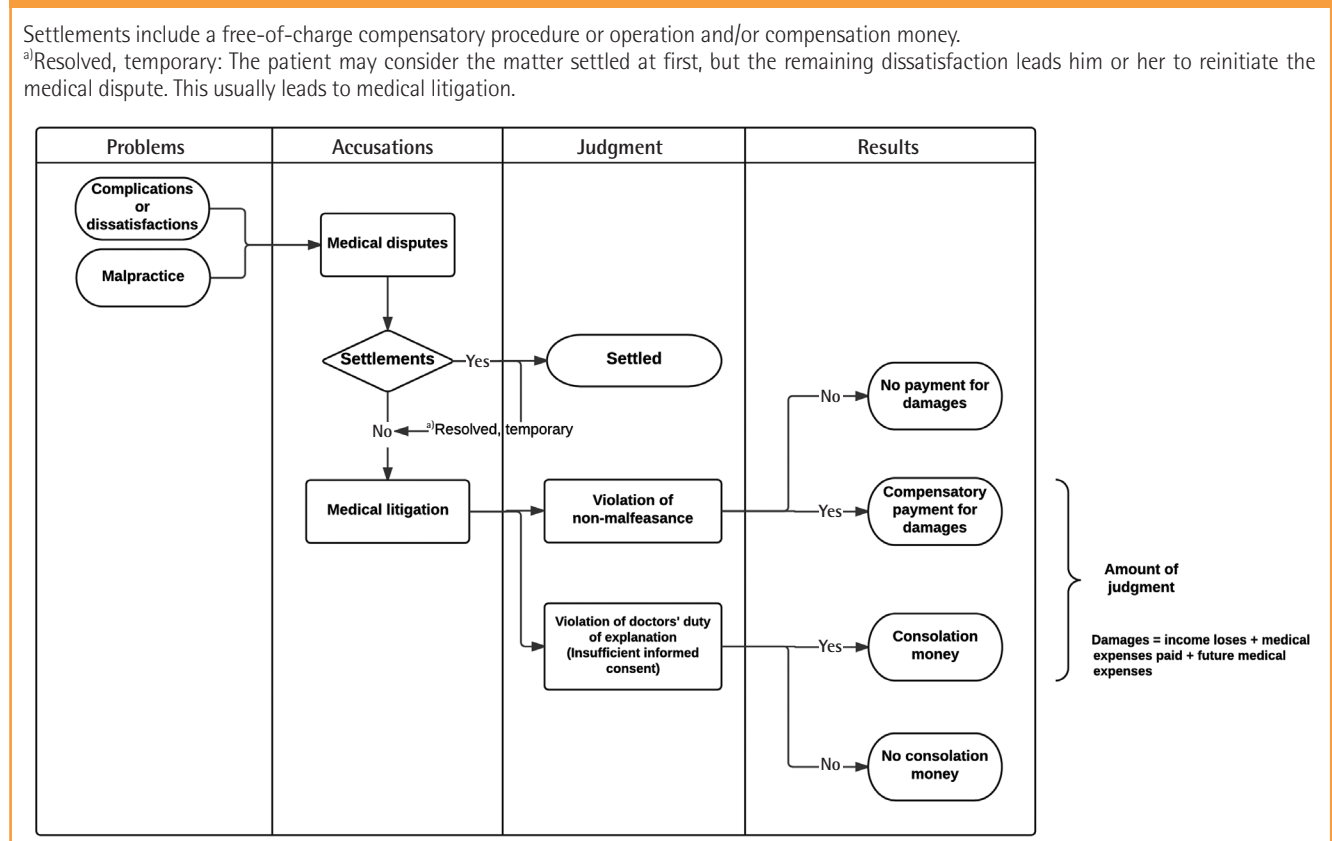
Settlements include a free-of-charge compensatory procedure or operation and/or compensation money.
$^{a)}$Resolved, temporary: The patient may consider the matter settled at first, but the remaining dissatisfaction leads him or her to reinitiate the medical dispute. This usually leads to medical litigation.

| Problems | Accusations | Judgment | Results |
|---|---|---|---|

Complications or dissatisfactions

Malpractice

Medical disputes

Settlements

Yes

Settled

No

$^{a)}$Resolved, temporary

Medical litigation

Violation of non-malfeasance

Violation of doctors' duty of explanation (Insufficient informed consent)

No

No payment for damages

Yes

Compensatory payment for damages

Yes

Consolation money

No

No consolation money

Amount of judgment

Damages = income loses + medical expenses paid + future medical expenses